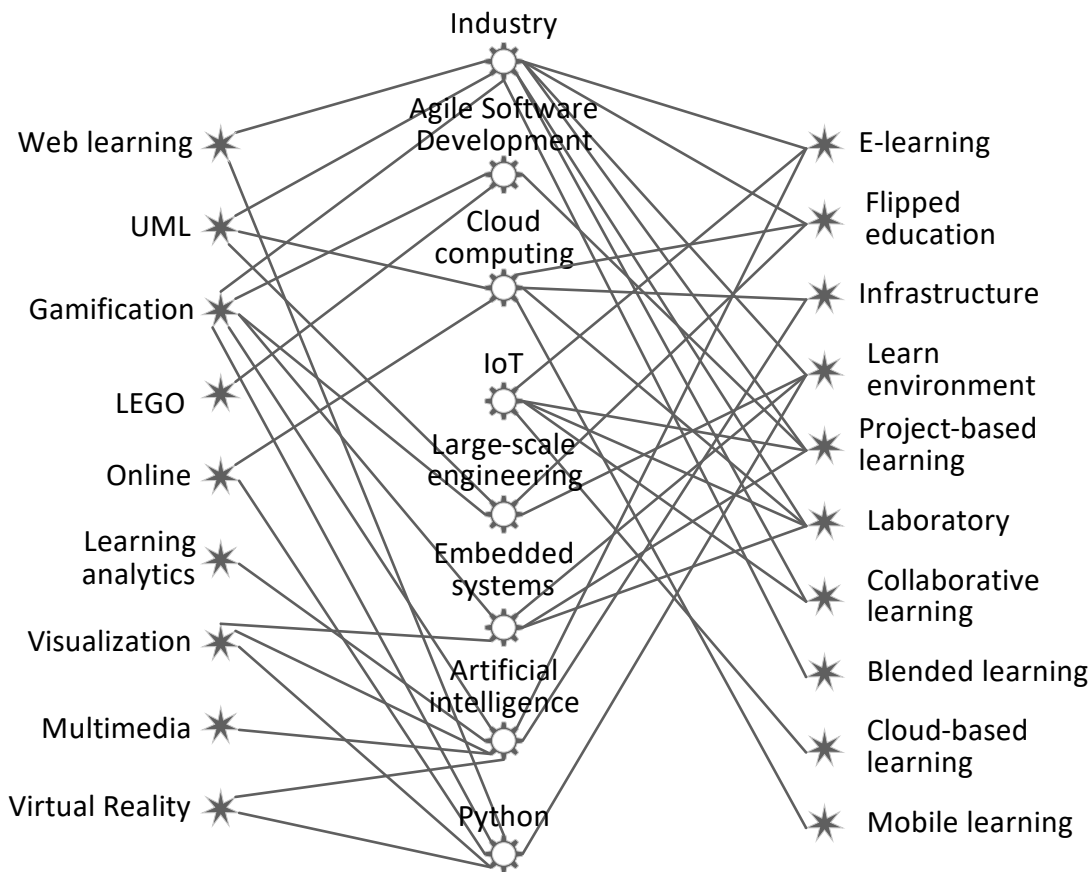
Industry

Agile Software Development

Cloud computing

IoT

Large-scale engineering

Embedded systems

Artificial intelligence

Python

Web learning

UML

Gamification

LEGO

Online

Learning analytics

Visualization

Multimedia

Virtual Reality

E-learning

Flipped education

Infrastructure

Learn environment

Project-based learning

Laboratory

Collaborative learning

Blended learning

Cloud-based learning

Mobile learning